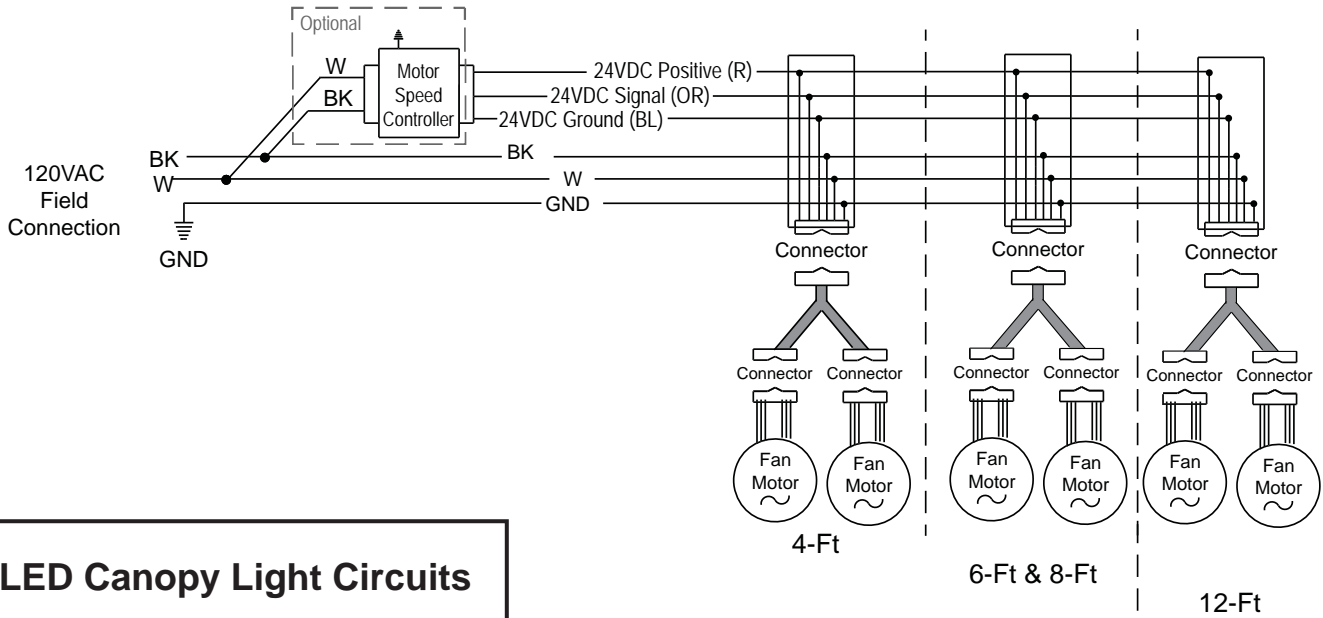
Optional

W

BK

Motor Speed Controller

24VDC Positive (R)

24VDC Signal (OR)

24VDC Ground (BL)

120VAC Field Connection

BK

W

GND

BK

W

GND

Connector

Connector

Connector

Connector

Connector

Connector

Connector

Connector

Connector

Fan Motor $\sim$

Fan Motor $\sim$

Fan Motor $\sim$

Fan Motor $\sim$

Fan Motor $\sim$

Fan Motor $\sim$

4-Ft

6-Ft & 8-Ft

12-Ft

LED Canopy Light Circuits